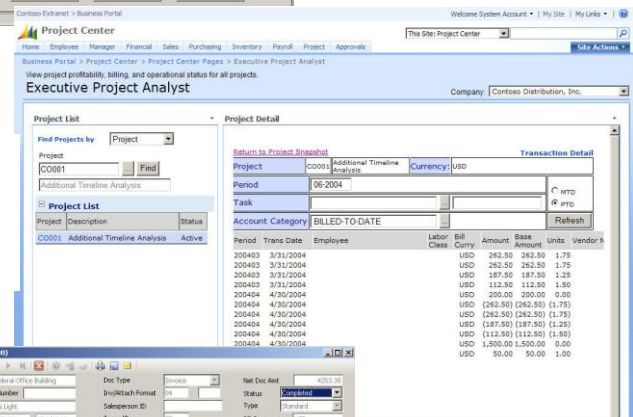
Contoso Extranet > Business Portal

Welcome System Account ▾ | My Site | My Links ▾ |

Project Center

This Site: Project Center

Home | Employee | Manager | Financial | Sales | Purchasing | Inventory | Payroll | Project | Approvals

Site Actions ▾

Business Portal > Project Center > Project Center Pages > Executive Project Analyst

View project profitability, billing, and operational status for all projects.

Executive Project Analyst

Company: Contoso Distribution, Inc.

Project List

Find Projects by Project

Project

CO001 Find

Additional Timeline Analysis

Project List

| Project | Description | Status |
|---|---|---|
| CO001 | Additional Timeline Analysis | Active |

Project Detail

Return to Project Snapshot

Transaction Detail

Project CO001 Additional Timeline Analysis Currency: USD

Period 06-2004

MTD
PTD

Task

Account Category BILLED-TO-DATE

Refresh

| Period | Trans Date | Employee | Labor Class | Bill Curry | Amount | Base Amount | Units | Vendor N |
|---|---|---|---|---|---|---|---|---|
| 200403 | 3/31/2004 | | | USD | 262.50 | 262.50 | 1.75 | |
| 200403 | 3/31/2004 | | | USD | 262.50 | 262.50 | 1.75 | |
| 200403 | 3/31/2004 | | | USD | 187.50 | 187.50 | 1.25 | |
| 200403 | 3/31/2004 | | | USD | 112.50 | 112.50 | 1.50 | |
| 200404 | 4/30/2004 | | | USD | 200.00 | 200.00 | 0.00 | |
| 200404 | 4/30/2004 | | | USD | (262.50) | (262.50) | (1.75) | |
| 200404 | 4/30/2004 | | | USD | (262.50) | (262.50) | (1.75) | |
| 200404 | 4/30/2004 | | | USD | (187.50) | (187.50) | (1.25) | |
| 200404 | 4/30/2004 | | | USD | (112.50) | (112.50) | (1.50) | |
| 200404 | 4/30/2004 | | | USD | 1,500.00 | 1,500.00 | 0.00 | |
| 200404 | 4/30/2004 | | | USD | 50.00 | 50.00 | 1.00 | |

deral Office Building
umber
s Light

Doc Type Invoice
Inv/Attach Format
Salesperson ID

Net Doc Amt 4253.35
Status Completed
Type Standard